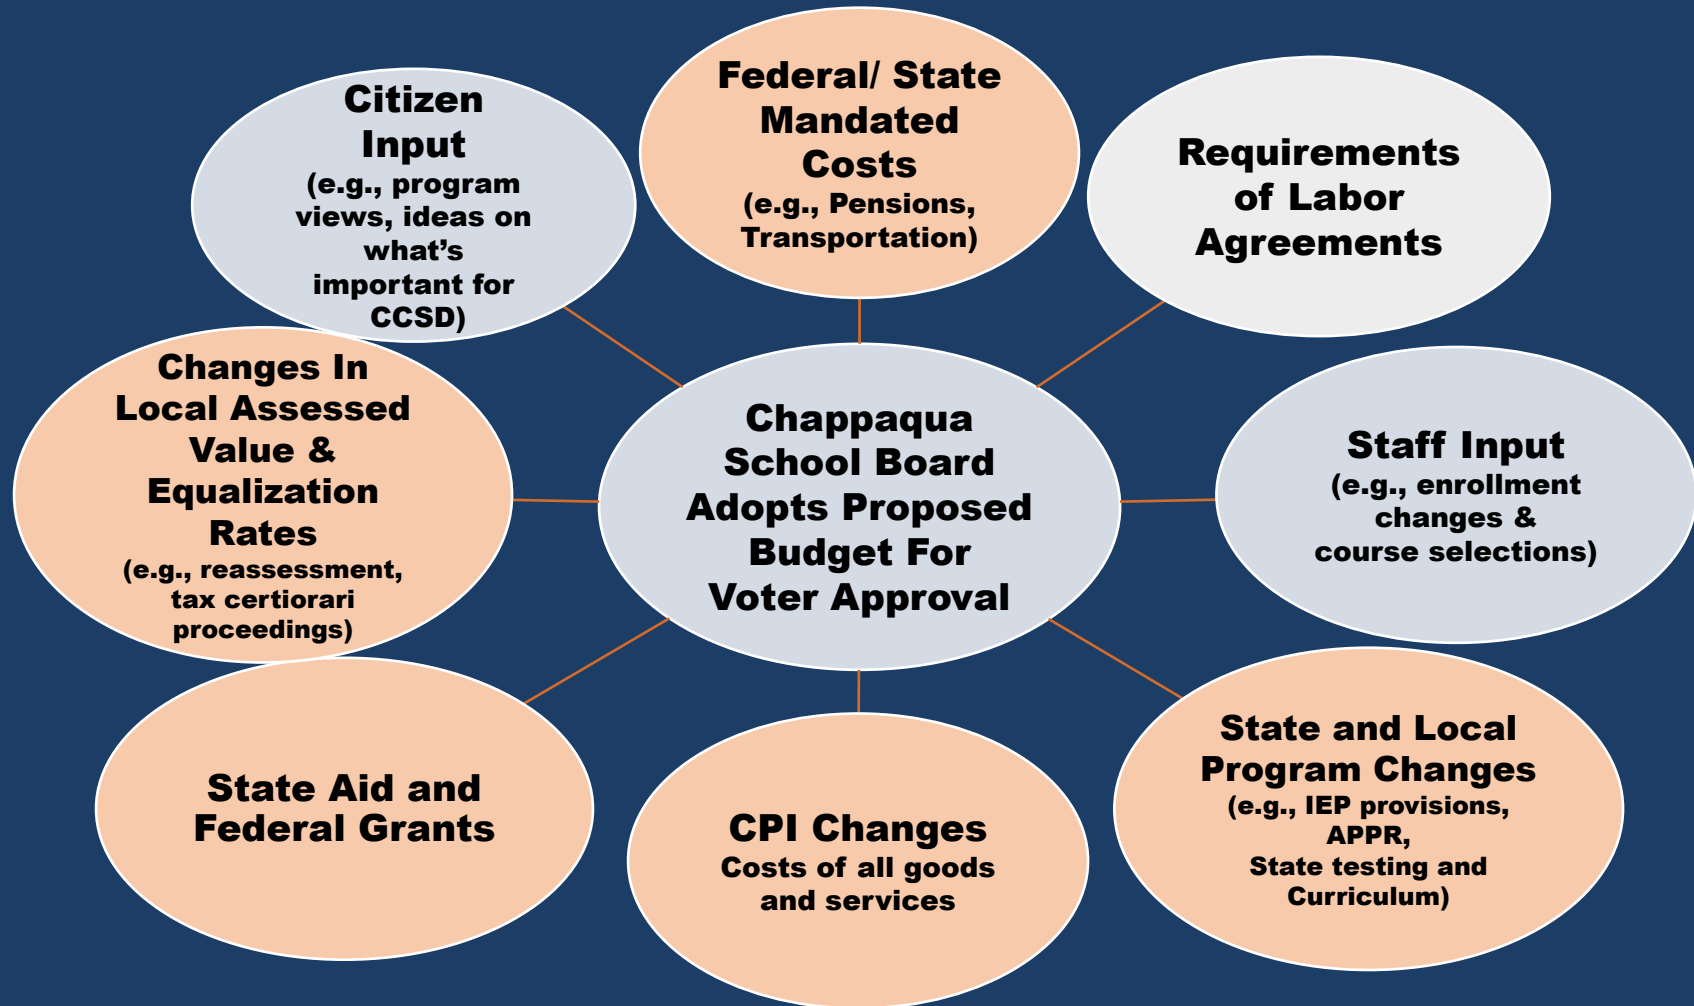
Citizen Input
(e.g., program views, ideas on what's important for CCSD)

Federal/ State Mandated Costs
(e.g., Pensions, Transportation)

Requirements of Labor Agreements

Changes In Local Assessed Value & Equalization Rates
(e.g., reassessment, tax certiorari proceedings)

Chappaqua School Board Adopts Proposed Budget For Voter Approval

Staff Input
(e.g., enrollment changes & course selections)

State Aid and Federal Grants

CPI Changes
Costs of all goods and services

State and Local Program Changes
(e.g., IEP provisions, APPR, State testing and Curriculum)